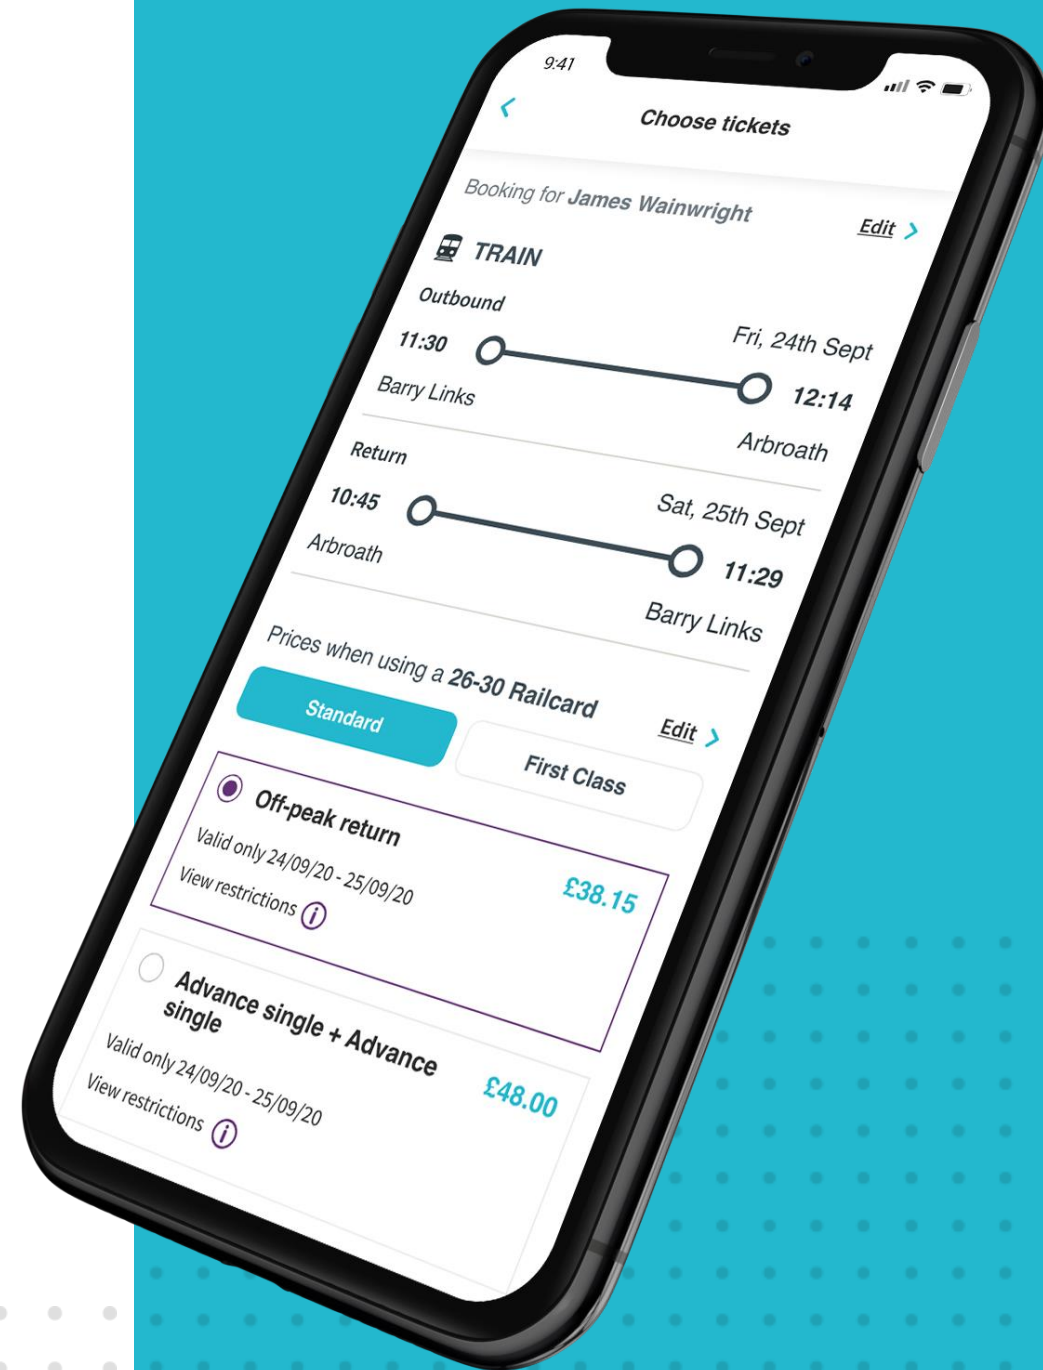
9:41

Choose tickets

Booking for James Wainwright

Edit

TRAIN

Outbound

11:30

Fri, 24th Sept

Barry Links

12:14

Arbroath

Return

10:45

Sat, 25th Sept

Arbroath

11:29

Barry Links

Prices when using a 26-30 Railcard

Edit

Standard

First Class

Off-peak return

Valid only 24/09/20 - 25/09/20

View restrictions

£38.15

Advance single + Advance single

Valid only 24/09/20 - 25/09/20

View restrictions

£48.00